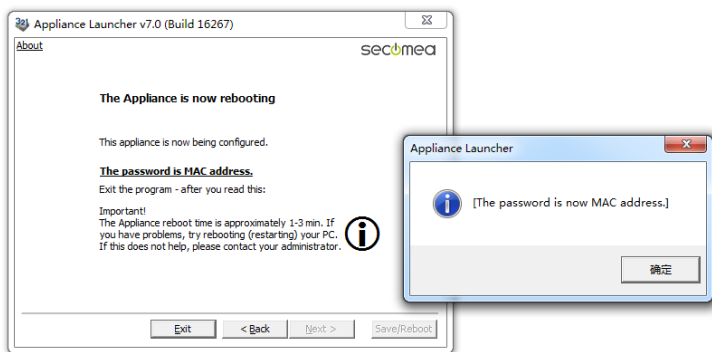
Appliance Launcher v7.0 (Build 16267)

About

secomea

The Appliance is now rebooting

This appliance is now being configured.

The password is MAC address.

Exit the program - after you read this:

Important!
The Appliance reboot time is approximately 1-3 min. If you have problems, try rebooting (restarting) your PC. If this does not help, please contact your administrator.

Exit | < Back | Next > | Save/Reboot

Appliance Launcher

[The password is now MAC address.]

确定